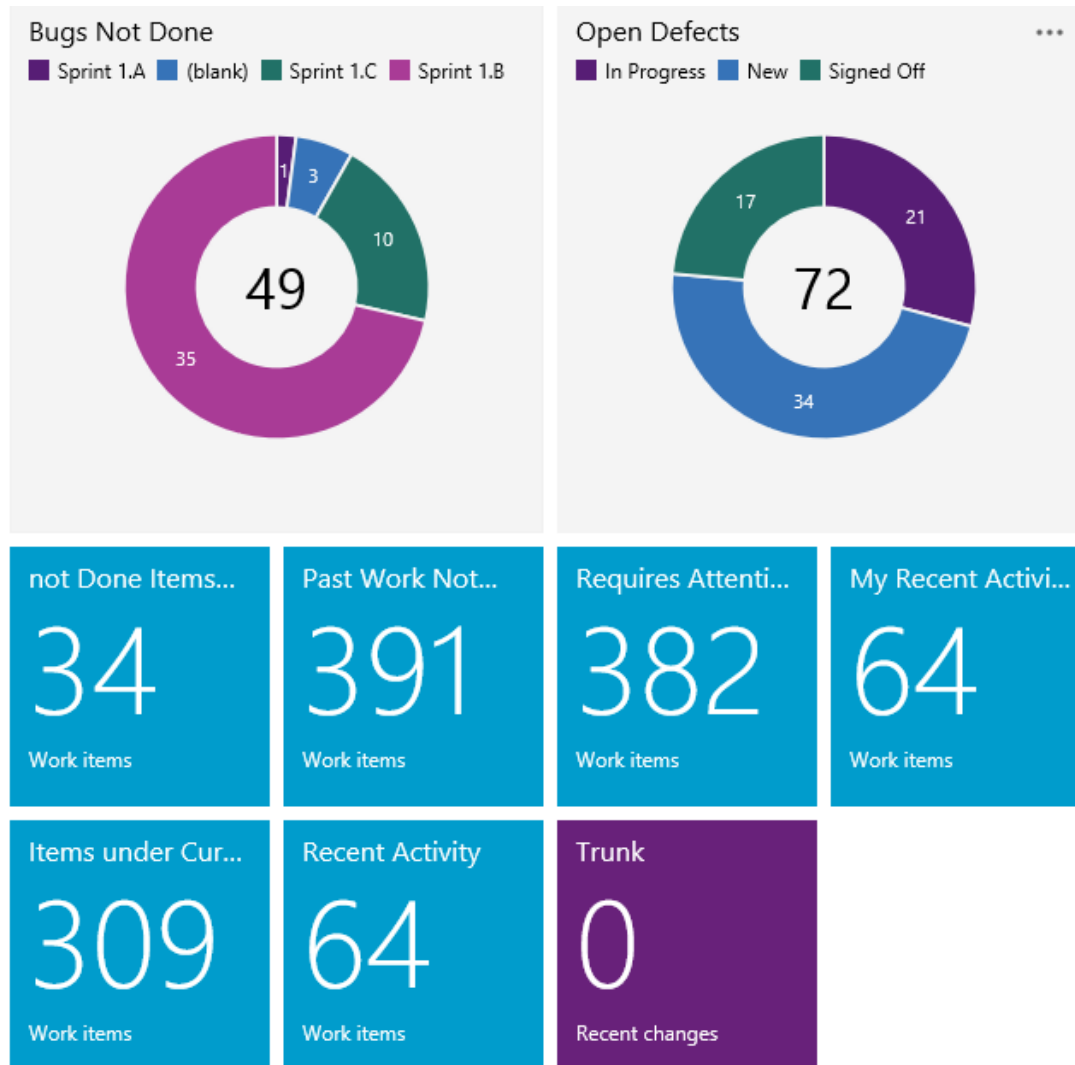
Bugs Not Done

Sprint 1.A (blank) Sprint 1.C Sprint 1.B

1 3 10 35

49

Open Defects

...

In Progress New Signed Off

17 21 34

72

not Done Items...

34

Work items

Past Work Not...

391

Work items

Requires Attenti...

382

Work items

My Recent Activi...

64

Work items

Items under Cur...

309

Work items

Recent Activity

64

Work items

Trunk

0

Recent changes